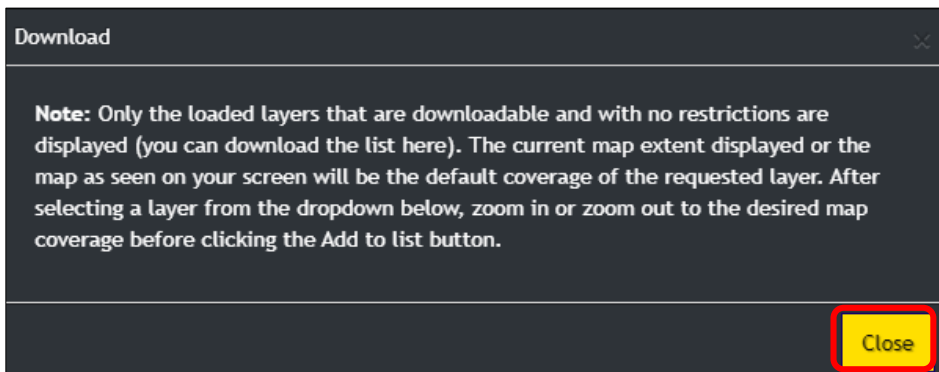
Download

×

**Note:** Only the loaded layers that are downloadable and with no restrictions are displayed (you can download the list here). The current map extent displayed or the map as seen on your screen will be the default coverage of the requested layer. After selecting a layer from the dropdown below, zoom in or zoom out to the desired map coverage before clicking the Add to list button.

Close